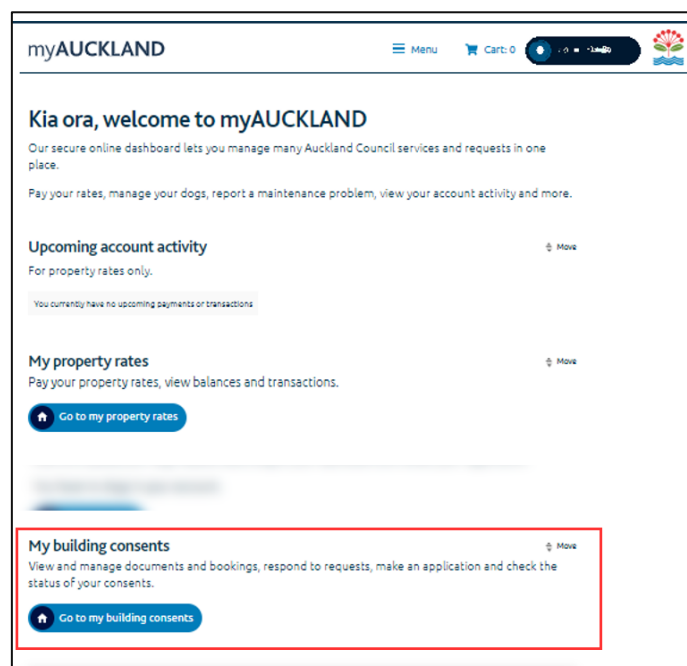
myAUCKLAND

Menu

Cart: 0

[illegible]

Kia ora, welcome to myAUCKLAND

Our secure online dashboard lets you manage many Auckland Council services and requests in one place.

Pay your rates, manage your dogs, report a maintenance problem, view your account activity and more.

Upcoming account activity

Move

For property rates only.

You currently have no upcoming payments or transactions

My property rates

Move

Pay your property rates, view balances and transactions.

Go to my property rates

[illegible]

My building consents

Move

View and manage documents and bookings, respond to requests, make an application and check the status of your consents.

Go to my building consents